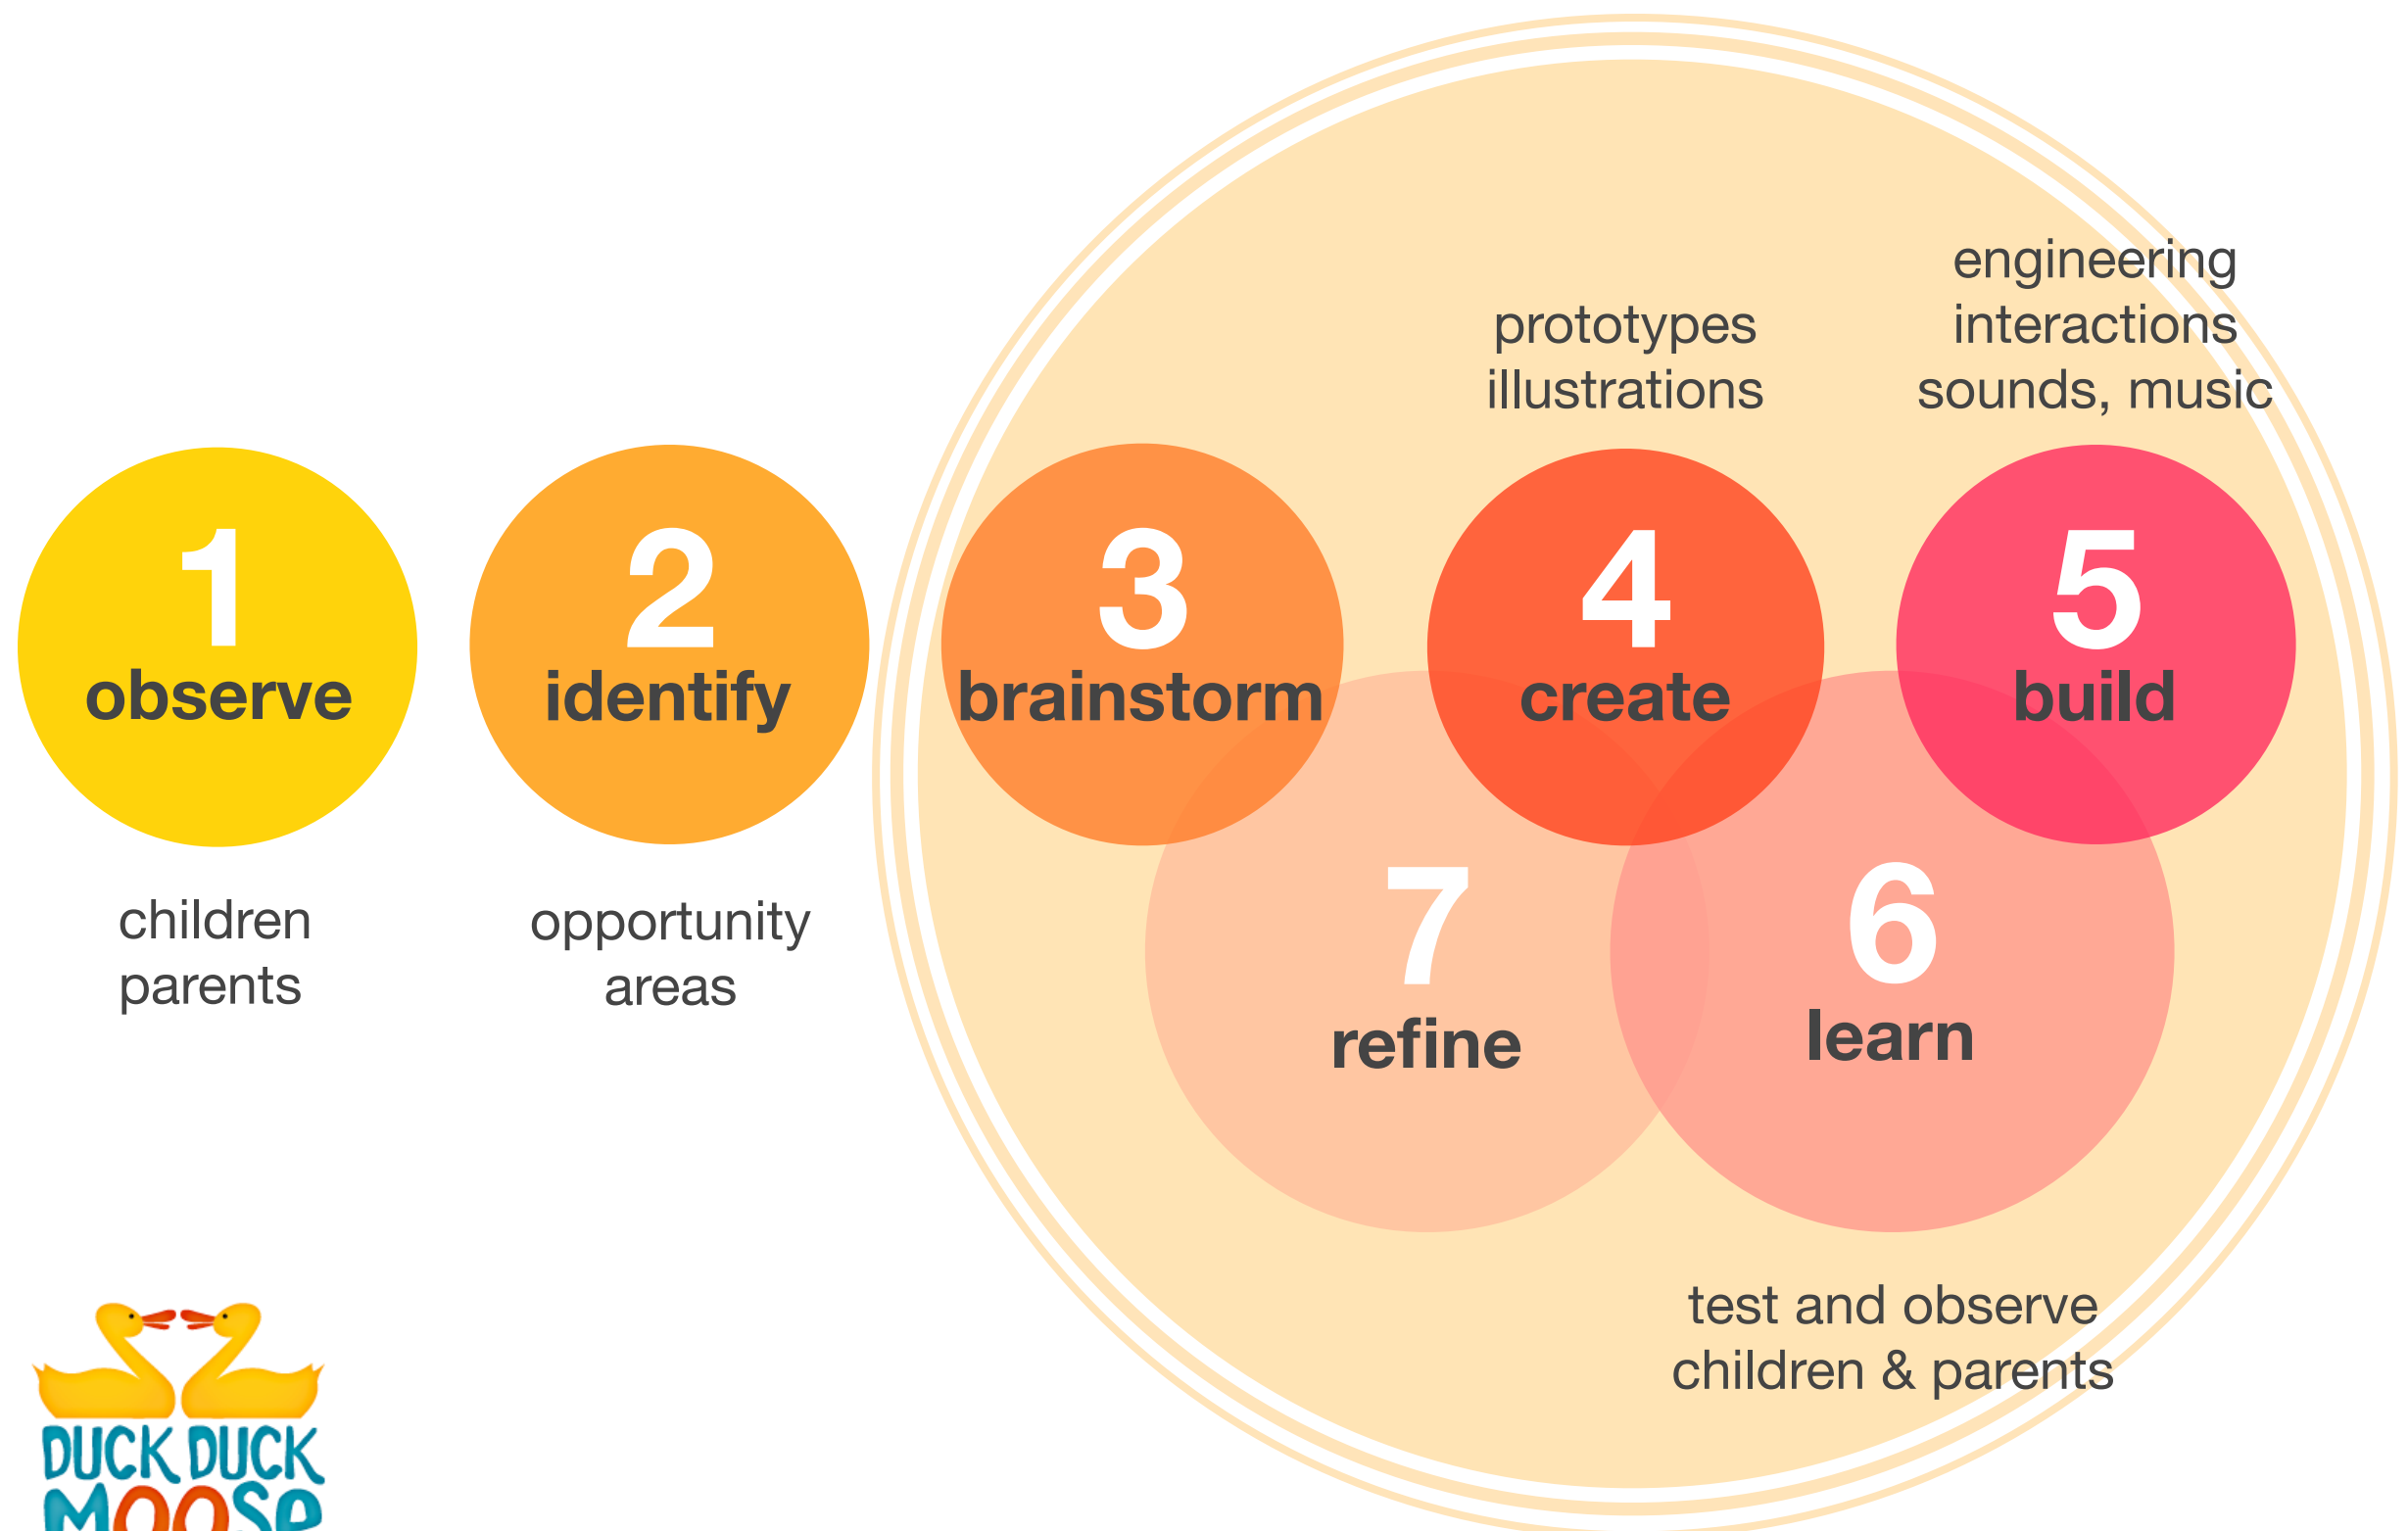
engineering
interactions
sounds, music

prototypes
illustrations

1
observe

2
identify

3
brainstorm

4
create

5
build

7
refine

6
learn

children
parents

opportunity
areas

test and observe
children & parents

DUCK DUCK
MOOSE